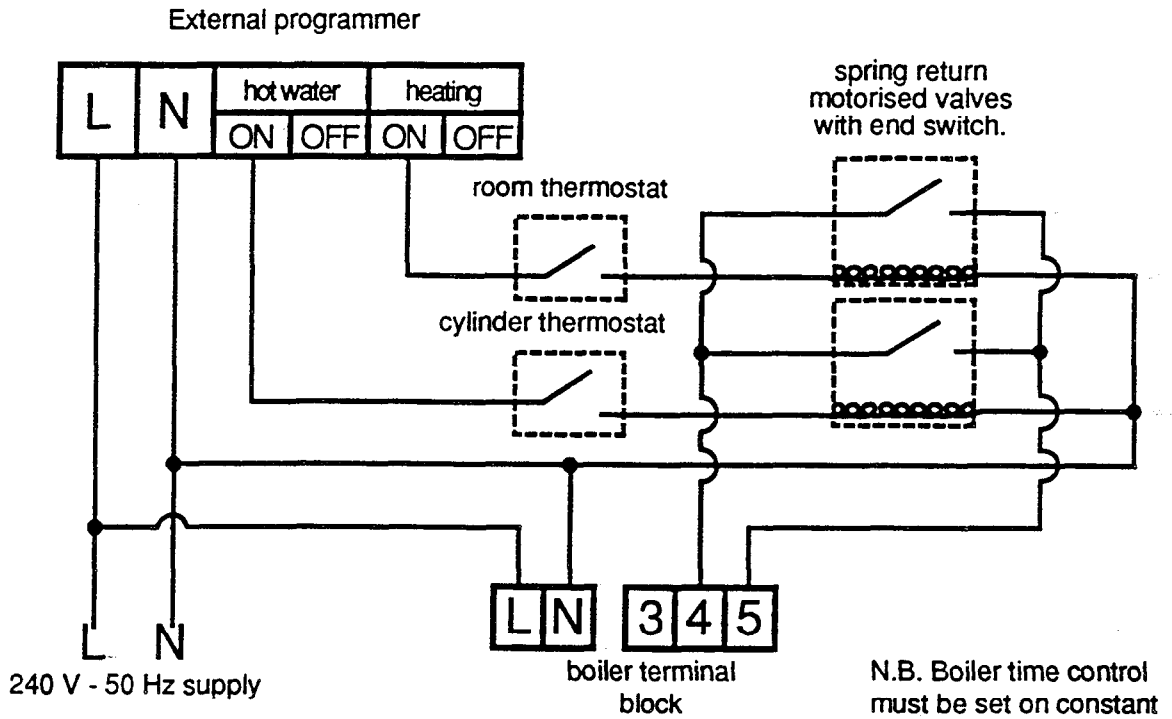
External programmer

L N hot water heating
ON OFF ON OFF

spring return motorised valves with end switch.

room thermostat

cylinder thermostat

L N 3 4 5

L N
240 V - 50 Hz supply

boiler terminal block

N.B. Boiler time control must be set on constant